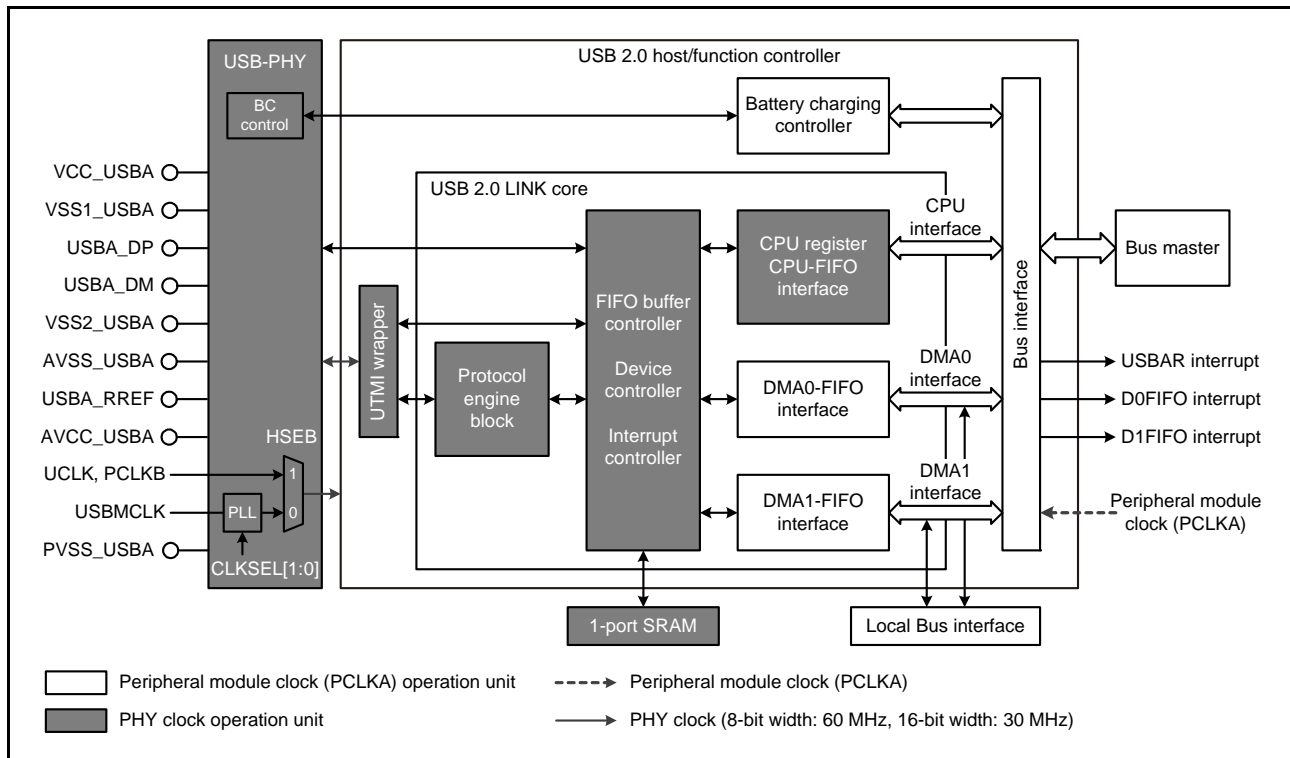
USB-PHY

BC control

USB 2.0 host/function controller

Battery charging controller

USB 2.0 LINK core

CPU interface

CPU register CPU-FIFO interface

Bus master

Bus interface

FIFO buffer controller

Device controller

Interrupt controller

UTMI wrapper

Protocol engine block

DMA0 interface

DMA0-FIFO interface

DMA1 interface

DMA1-FIFO interface

USBAR interrupt

D0FIFO interrupt

D1FIFO interrupt

Peripheral module clock (PCLKA)

VCC_USBA

VSS1_USBA

USBA_DP

USBA_DM

VSS2_USBA

AVSS_USBA

USBA_RREF

AVCC_USBA

HSEB

UCLK, PCLKB

1

USBMCLK

PLL

0

PVSS_USBA

CLKSEL[1:0]

1-port SRAM

Local Bus interface

Peripheral module clock (PCLKA) operation unit

Peripheral module clock (PCLKA)

PHY clock operation unit

PHY clock (8-bit width: 60 MHz, 16-bit width: 30 MHz)